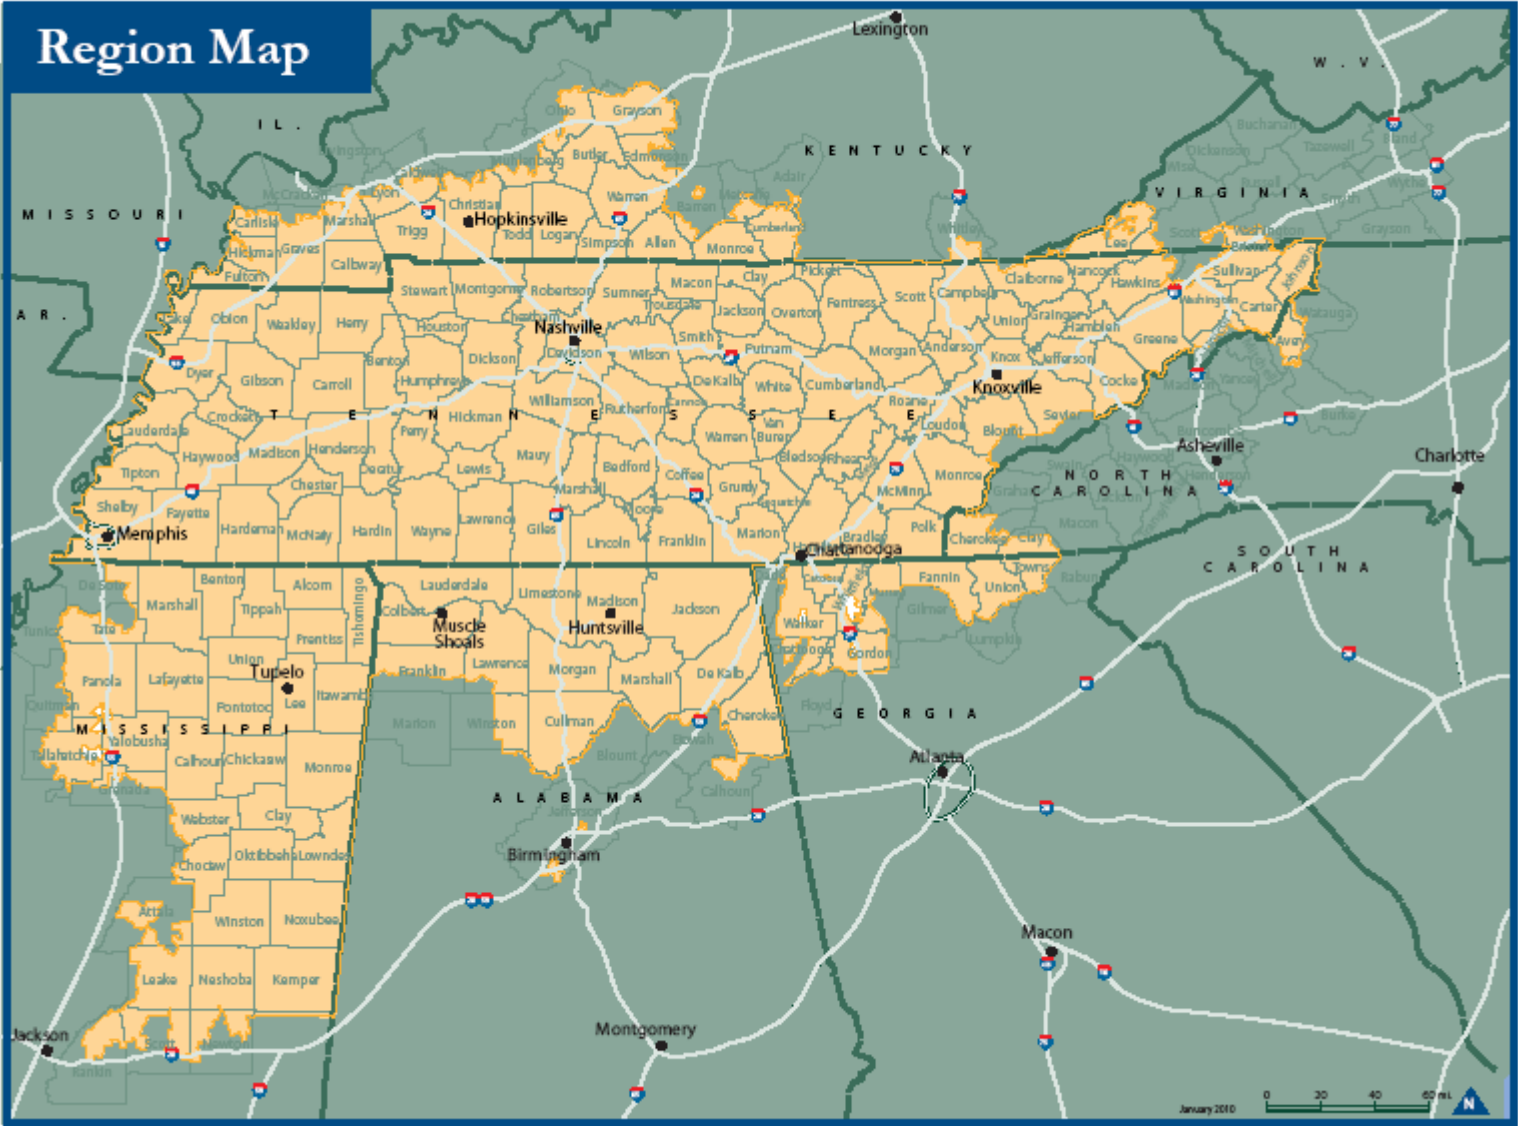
Region Map

Lexington

W. V.

KENTUCKY

VIRGINIA

IL.

MISSOURI

AR.

Ohio Grayson Butler Edmonson Christian Hopkinsville Todd Logan Simpson Allen Warren Monroe Trigg Lyon Marshall Carlisle Hickman Graves Fulton Calloway Lee Washington Scott Sullivan Johnson

Stewart Montgomery Robertson Sumner Macon Clay Pickett Claiborne Hancock Hawkins Grainger Hamblen Greene Carter Unicoi Obion Weakley Henry Houston Cheatham Nashville Davidson Trousdale Jackson Overton Fentress Scott Campbell Union Knox Jefferson Cocke Dyer Gibson Carroll Benton Humphreys Dickson Wilson Smith Putnam Morgan Anderson Knoxville Lauderdale Crockett Williamson Rutherford Cannon DeKalb White Cumberland Roane Loudon Blount Sevier Haywood Madison Henderson Perry Hickman Maury Warren Van Buren Bledsoe Rhea Meigs McMinn Monroe Tipton Decatur Lewis Bedford Coffee Grundy Sequatchie Shelby Fayette Chester Marshall Moore Marion Hamilton Polk Memphis Hardeman McNairy Hardin Wayne Lawrence Giles Lincoln Franklin Bradley Chattanooga Cherokee Clay

TENNESSEE

Asheville

NORTH CAROLINA

Charlotte

SOUTH CAROLINA

Towns Union Fannin Catoosa Whitfield Murray Walker Gilmer Dade Gordon Chattooga Floyd

GEORGIA

Atlanta

DeSoto Benton Alcorn Marshall Tippah Tishomingo Prentiss Colbert Lauderdale Limestone Madison Jackson Muscle Shoals Huntsville Tate Union Tupelo Panola Lafayette Pontotoc Lee Itawamba Franklin Lawrence Morgan Marshall De Kalb Yalobusha Calhoun Chickasaw Monroe Marion Winston Cullman Cherokee Etowah Blount Calhoun Tallahatchie Grenada Webster Clay Choctaw Oktibbeha Lowndes Attala Winston Noxubee Leake Neshoba Kemper Scott Newton Rankin

MISSISSIPPI

ALABAMA

Birmingham

Montgomery

Macon

Jackson

January 2010

0 20 40 60 mi.

N